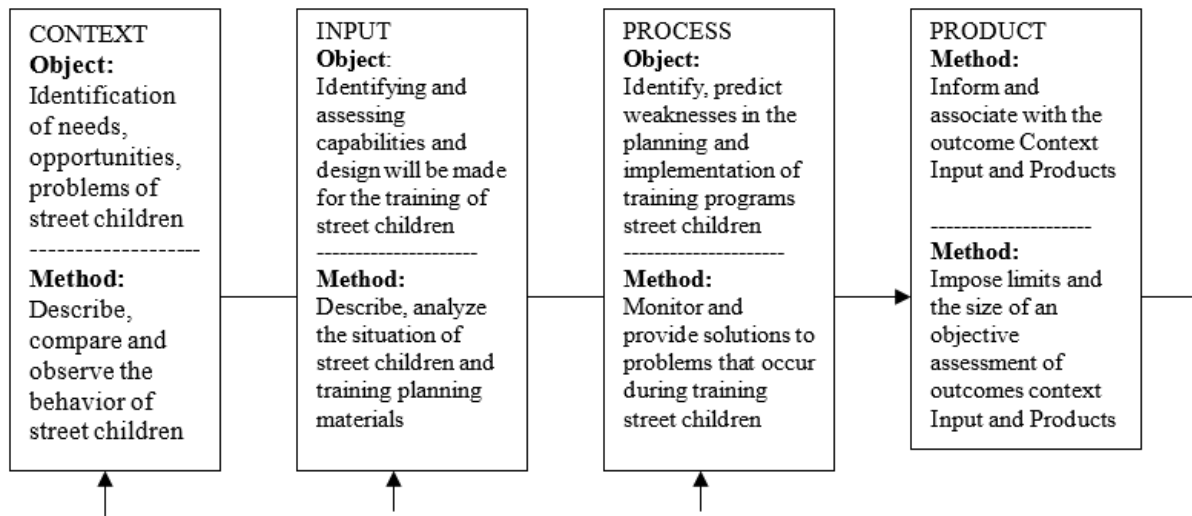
CONTEXT
**Object:**
Identification of needs, opportunities, problems of street children
--------------------
**Method:**
Describe, compare and observe the behavior of street children

INPUT
**Object**:
Identifying and assessing capabilities and design will be made for the training of street children
--------------------
**Method:**
Describe, analyze the situation of street children and training planning materials

PROCESS
**Object:**
Identify, predict weaknesses in the planning and implementation of training programs street children
--------------------
**Method:**
Monitor and provide solutions to problems that occur during training street children

PRODUCT
**Method:**
Inform and associate with the outcome Context Input and Products
--------------------
**Method:**
Impose limits and the size of an objective assessment of outcomes context Input and Products